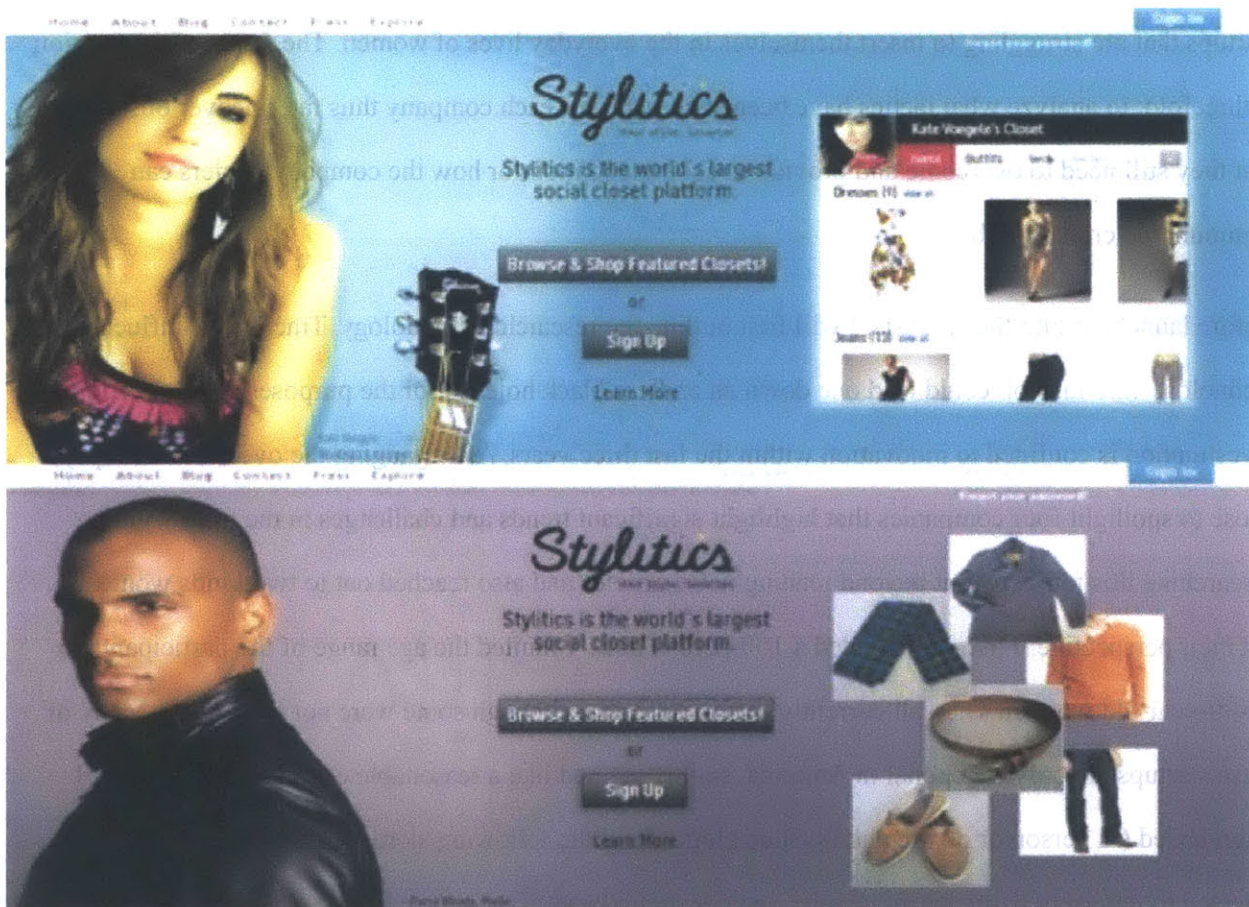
Home About Blog Contact Press Explore

Sign In

Forgot your password?

Stylitics

Stylitics is the world's largest social closet platform

Kate Voegele's Closet

Items Outfits Trends

Dresses (9) view all

Jeans (13) view all

Browse & Shop Featured Closets!

or

Sign Up

Learn More

Home About Blog Contact Press Explore

Sign In

Forgot your password?

Stylitics

Stylitics is the world's largest social closet platform

Browse & Shop Featured Closets!

or

Sign Up

Learn More